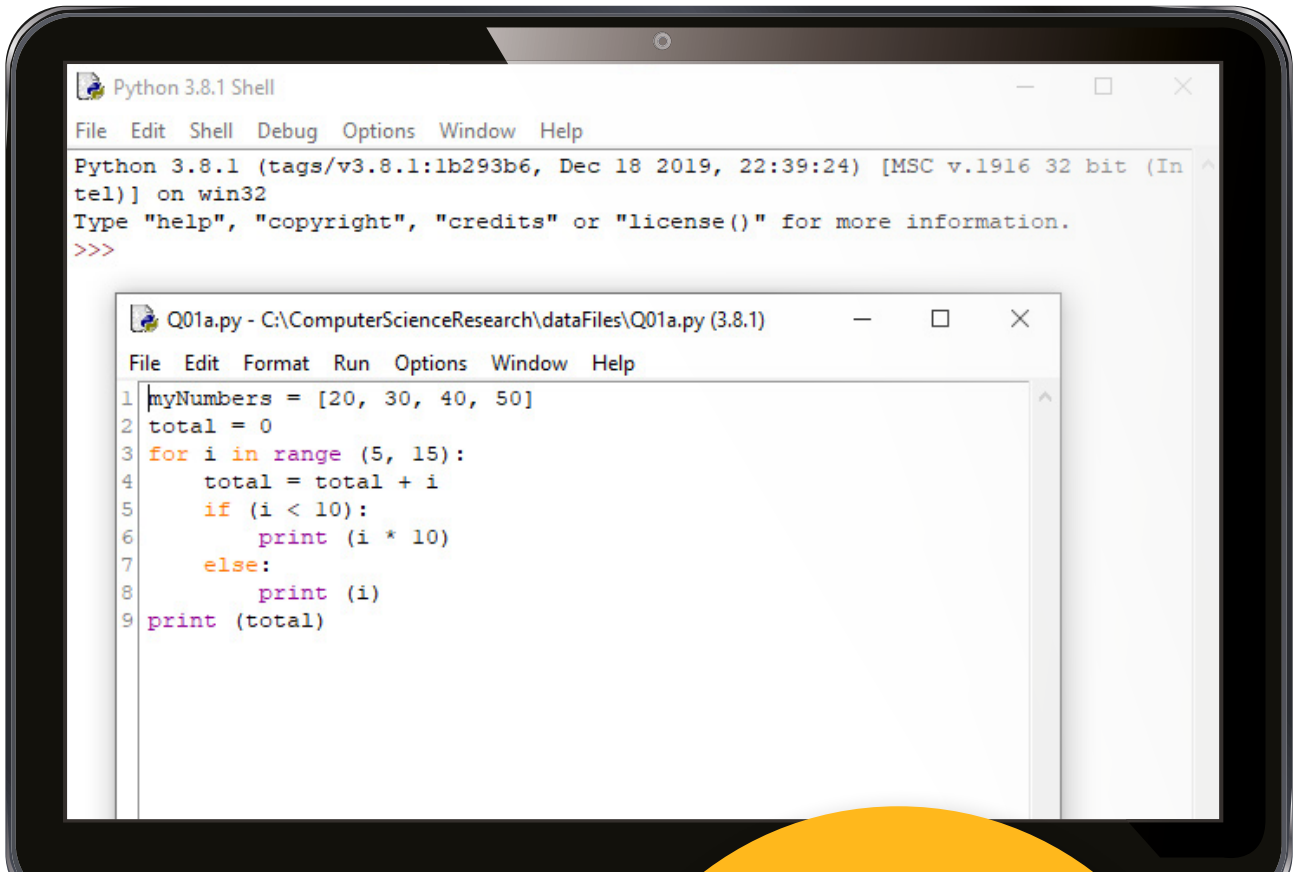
Python 3.8.1 Shell

File Edit Shell Debug Options Window Help

Python 3.8.1 (tags/v3.8.1:1b293b6, Dec 18 2019, 22:39:24) [MSC v.1916 32 bit (Intel)] on win32
Type "help", "copyright", "credits" or "license()" for more information.
>>>

Q01a.py - C:\ComputerScienceResearch\dataFiles\Q01a.py (3.8.1)

File Edit Format Run Options Window Help

1 myNumbers = [20, 30, 40, 50]
2 total = 0
3 for i in range (5, 15):
4     total = total + i
5     if (i < 10):
6         print (i * 10)
7     else:
8         print (i)
9 print (total)